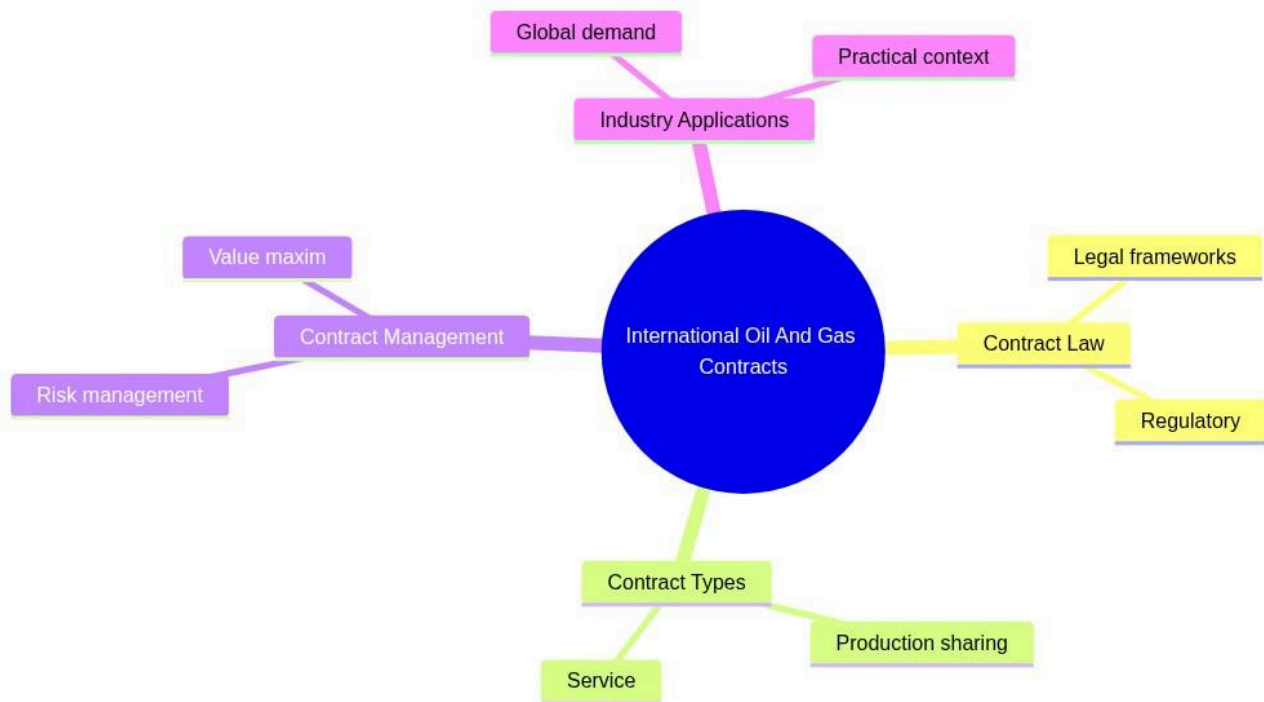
Global demand

Practical context

Industry Applications

Value maxim

Contract Management

Risk management

International Oil And Gas Contracts

Legal frameworks

Contract Law

Regulatory

Contract Types

Production sharing

Service